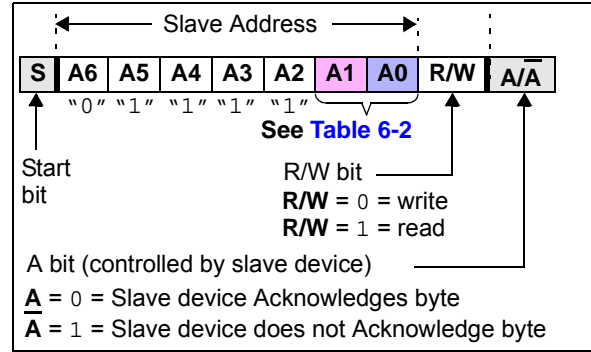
Slave Address

| S | A6 | A5 | A4 | A3 | A2 | A1 | A0 | R/W | $A/\overline{A}$ |
|---|---|---|---|---|---|---|---|---|---|
| | "0" | "1" | "1" | "1" | "1" | | | | |

See Table 6-2

Start bit

R/W bit
R/W = 0 = write
R/W = 1 = read

A bit (controlled by slave device)
A = 0 = Slave device Acknowledges byte
$\overline{A}$ = 1 = Slave device does not Acknowledge byte